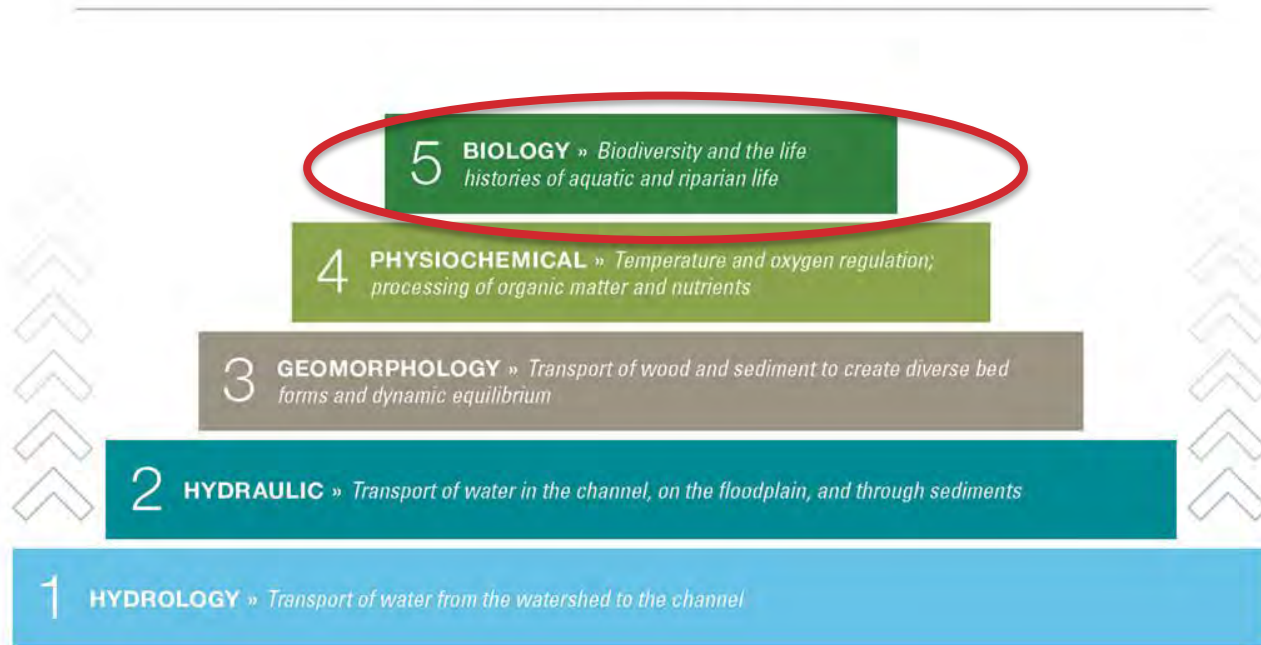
5 BIOLOGY » Biodiversity and the life histories of aquatic and riparian life

4 PHYSIOCHEMICAL » Temperature and oxygen regulation; processing of organic matter and nutrients

3 GEOMORPHOLOGY » Transport of wood and sediment to create diverse bed forms and dynamic equilibrium

2 HYDRAULIC » Transport of water in the channel, on the floodplain, and through sediments

1 HYDROLOGY » Transport of water from the watershed to the channel